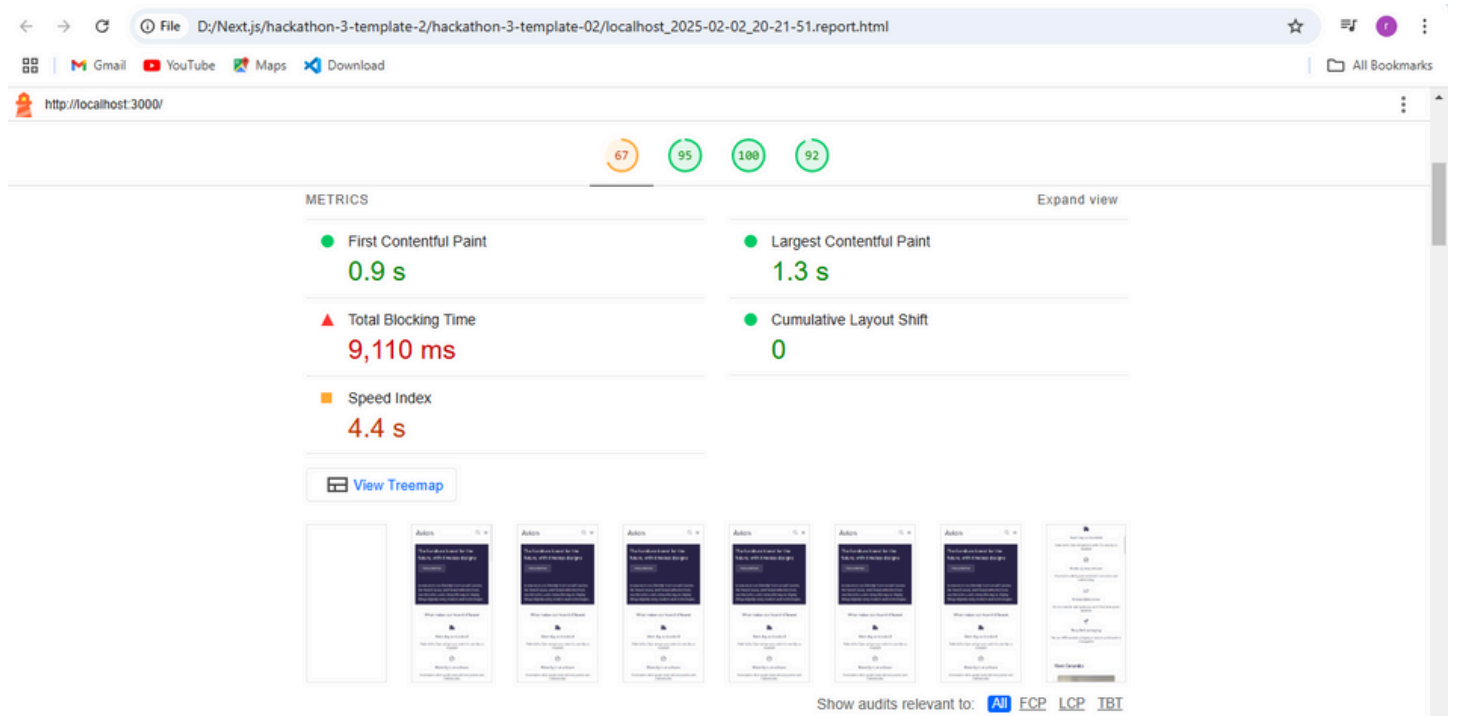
File D:/Next.js/hackathon-3-template-2/hackathon-3-template-02/localhost_2025-02-02_20-21-51.report.html

Gmail YouTube Maps Download All Bookmarks

http://localhost:3000/

67 95 100 92

METRICS

Expand view

First Contentful Paint
0.9 s

Largest Contentful Paint
1.3 s

Total Blocking Time
9,110 ms

Cumulative Layout Shift
0

Speed Index
4.4 s

View Treemap

Show audits relevant to: All FCP LCP TBT